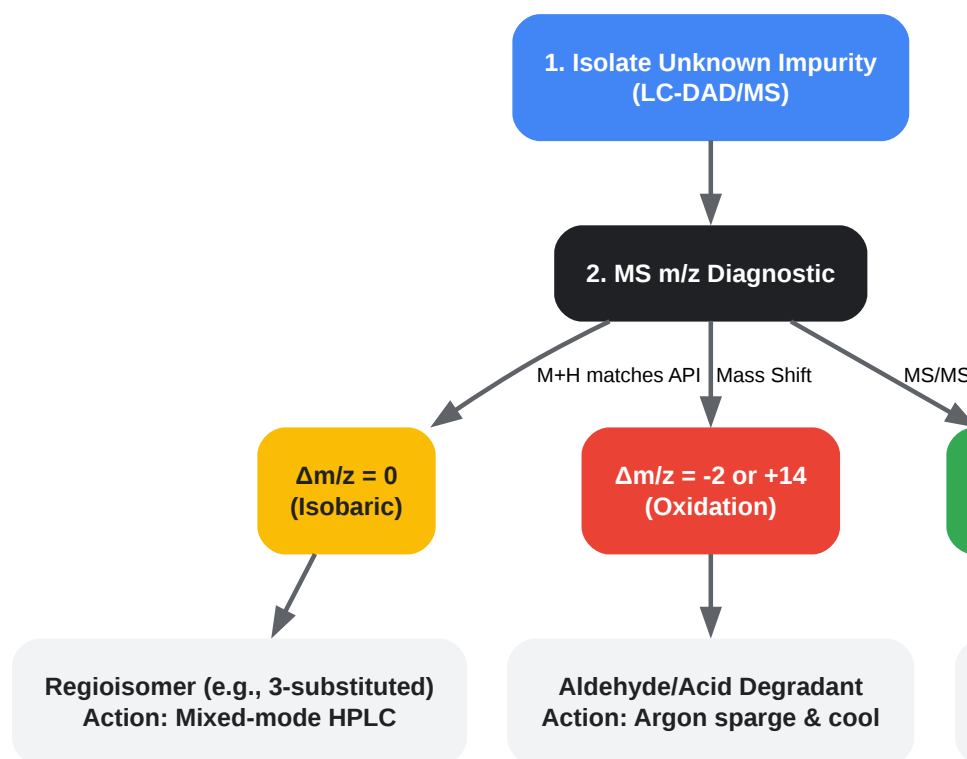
1. Isolate Unknown Impurity (LC-DAD/MS)

2. MS m/z Diagnostic

M+H matches API

Mass Shift

MS/MS

$\Delta m/z = 0$ (Isobaric)

$\Delta m/z = -2$ or $+14$ (Oxidation)

Regioisomer (e.g., 3-substituted) Action: Mixed-mode HPLC

Aldehyde/Acid Degradant Action: Argon sparge & cool